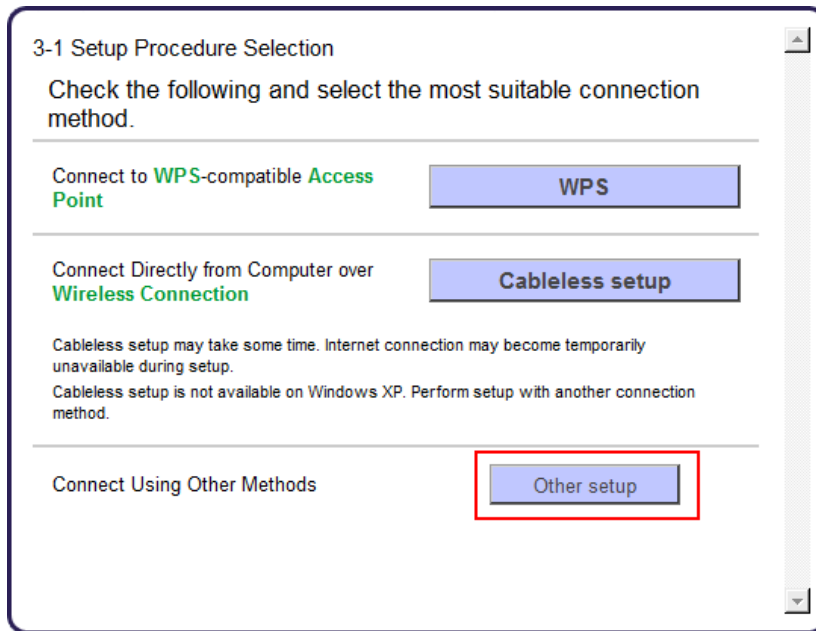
3-1 Setup Procedure Selection

Check the following and select the most suitable connection method.

Connect to WPS-compatible Access Point

WPS

Connect Directly from Computer over Wireless Connection

Cableless setup

Cableless setup may take some time. Internet connection may become temporarily unavailable during setup.

Cableless setup is not available on Windows XP. Perform setup with another connection method.

Connect Using Other Methods

Other setup